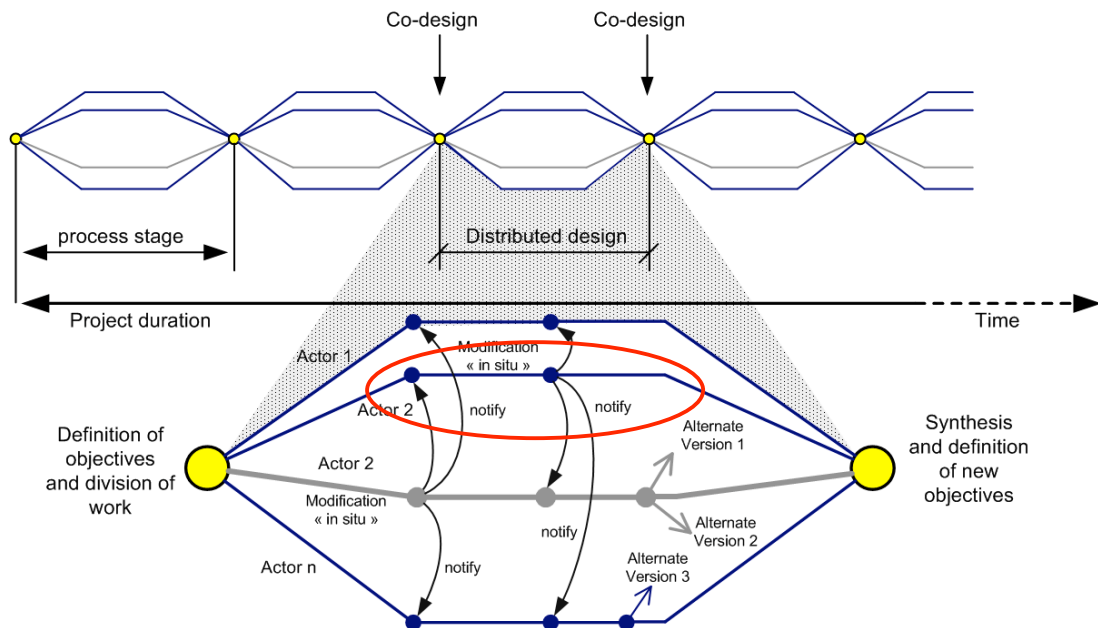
Co-design

Co-design

process stage

Distributed design

Project duration

Time

Actor 1

Modification « in situ »

Actor 2

notify

notify

Definition of objectives and division of work

Actor 2

Alternate Version 1

Synthesis and definition of new objectives

Modification « in situ »

notify

Alternate Version 2

Actor n

notify

Alternate Version 3